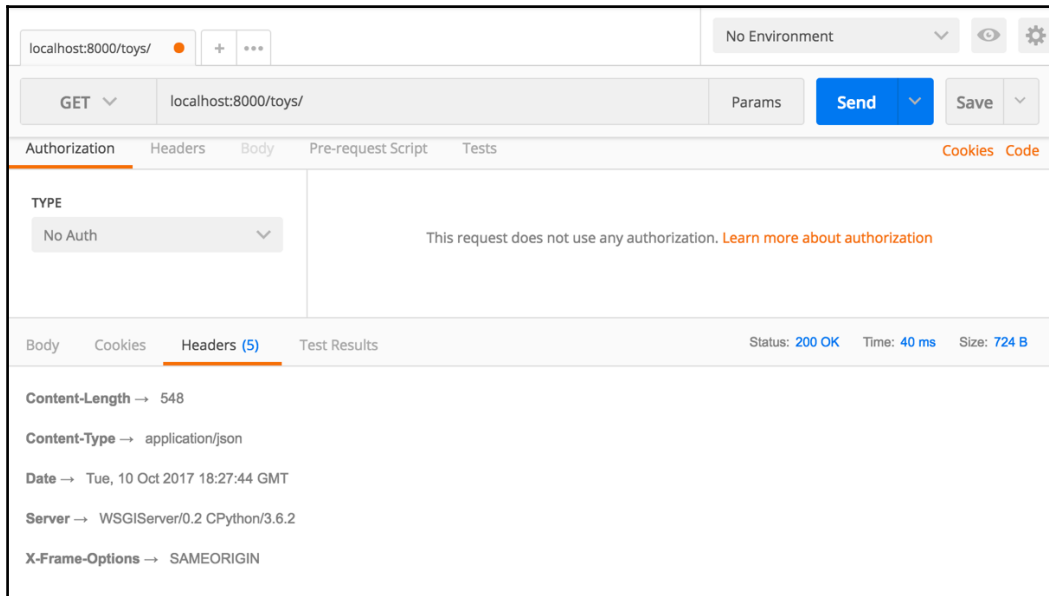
localhost:8000/toys/

+ •••

No Environment

GET

localhost:8000/toys/

Params

Send

Save

Authorization Headers Body Pre-request Script Tests

Cookies Code

TYPE

No Auth

This request does not use any authorization. Learn more about authorization

Body Cookies Headers (5) Test Results

Status: 200 OK Time: 40 ms Size: 724 B

Content-Length → 548

Content-Type → application/json

Date → Tue, 10 Oct 2017 18:27:44 GMT

Server → WSGIServer/0.2 CPython/3.6.2

X-Frame-Options → SAMEORIGIN